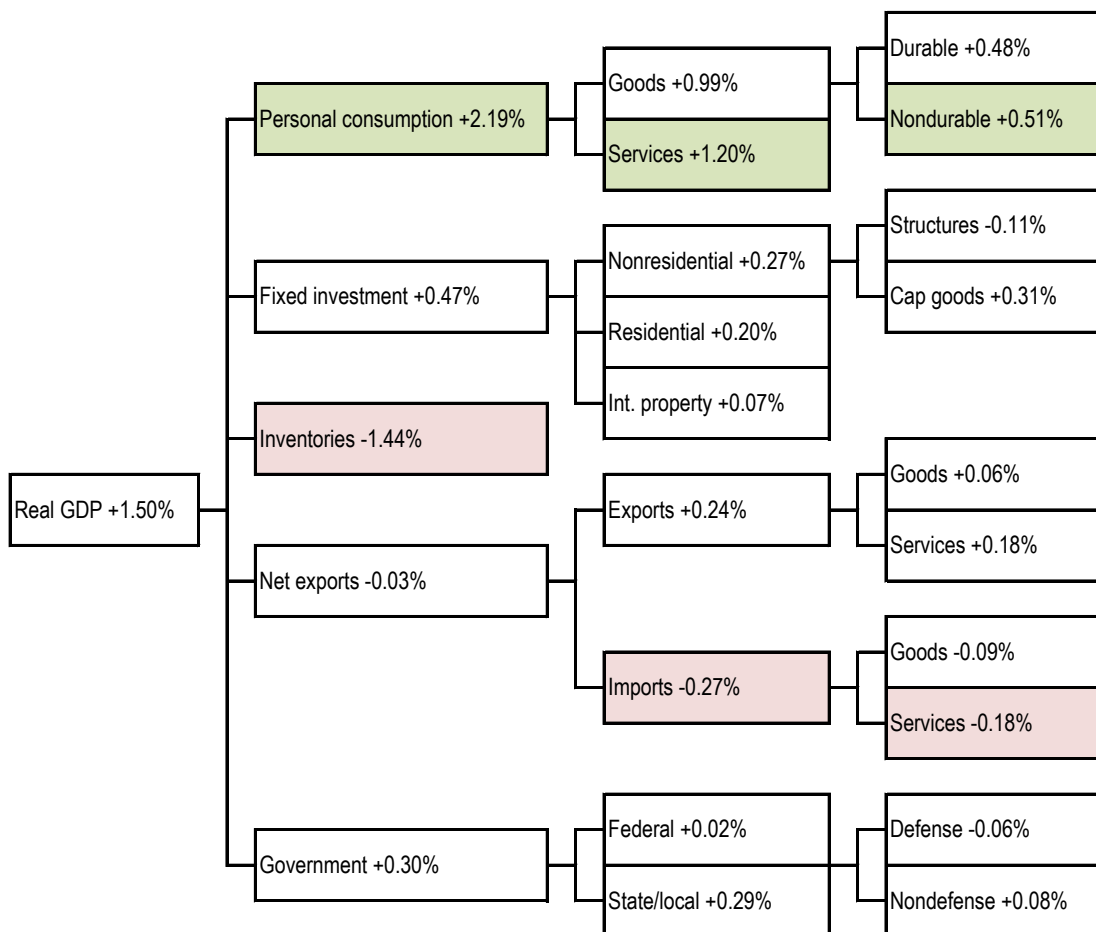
Real GDP +1.50%

Personal consumption +2.19%

Goods +0.99%

Durable +0.48%

Nondurable +0.51%

Services +1.20%

Fixed investment +0.47%

Nonresidential +0.27%

Structures -0.11%

Cap goods +0.31%

Residential +0.20%

Int. property +0.07%

Inventories -1.44%

Net exports -0.03%

Exports +0.24%

Goods +0.06%

Services +0.18%

Imports -0.27%

Goods -0.09%

Services -0.18%

Government +0.30%

Federal +0.02%

Defense -0.06%

Nondefense +0.08%

State/local +0.29%